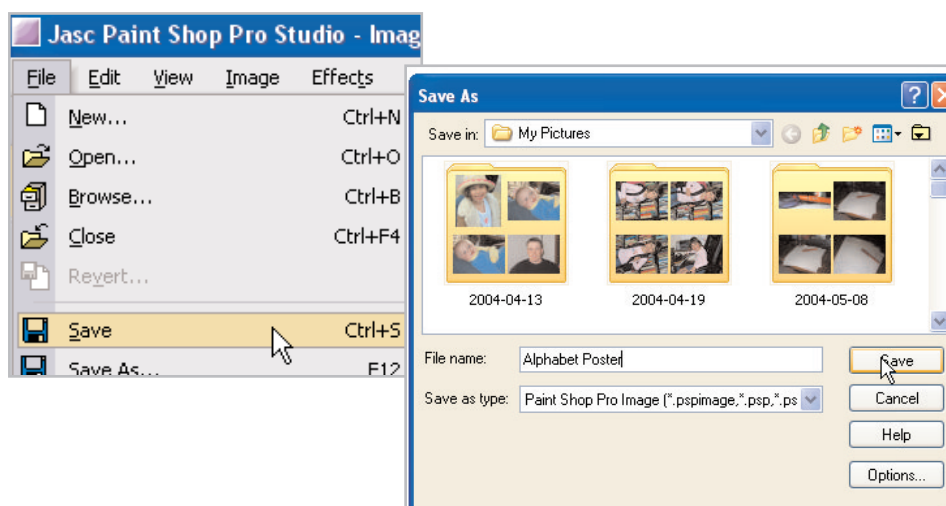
Jasc Paint Shop Pro Studio - Imag

File Edit View Image Effects

New... Ctrl+N
Open... Ctrl+O
Browse... Ctrl+B
Close Ctrl+F4
Revert...
Save Ctrl+S
Save As... F12

Save As

Save in: My Pictures

2004-04-13
2004-04-19
2004-05-08

File name: Alphabet Poster
Save as type: Paint Shop Pro Image (*.pspimage,*.psp,*.ps

Save
Cancel
Help
Options...